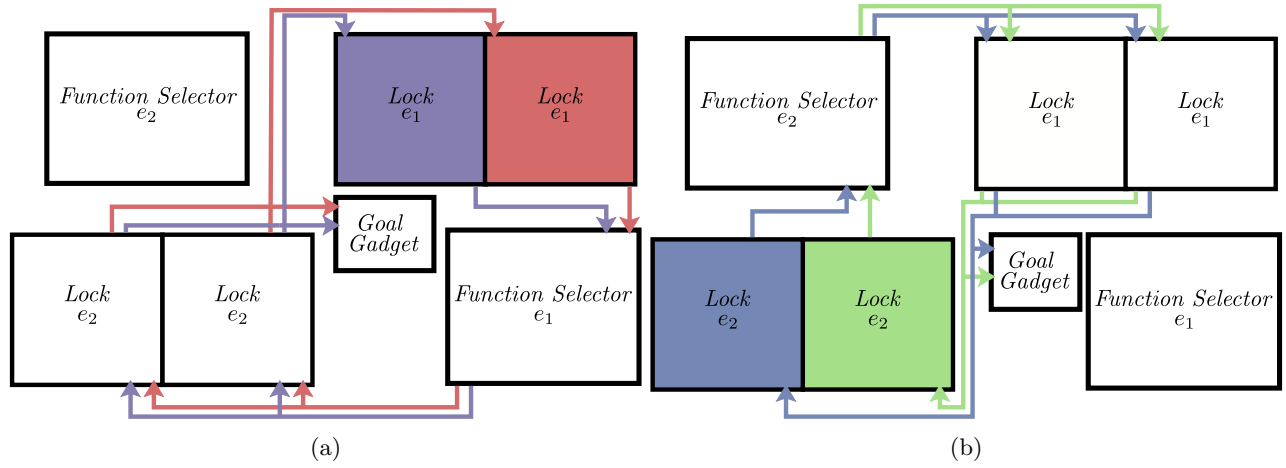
Function Selector
$e_2$

Lock
$e_1$

Lock
$e_1$

Goal
Gadget

Lock
$e_2$

Lock
$e_2$

Function Selector
$e_1$

(a)

Function Selector
$e_2$

Lock
$e_1$

Lock
$e_1$

Goal
Gadget

Lock
$e_2$

Lock
$e_2$

Function Selector
$e_1$

(b)